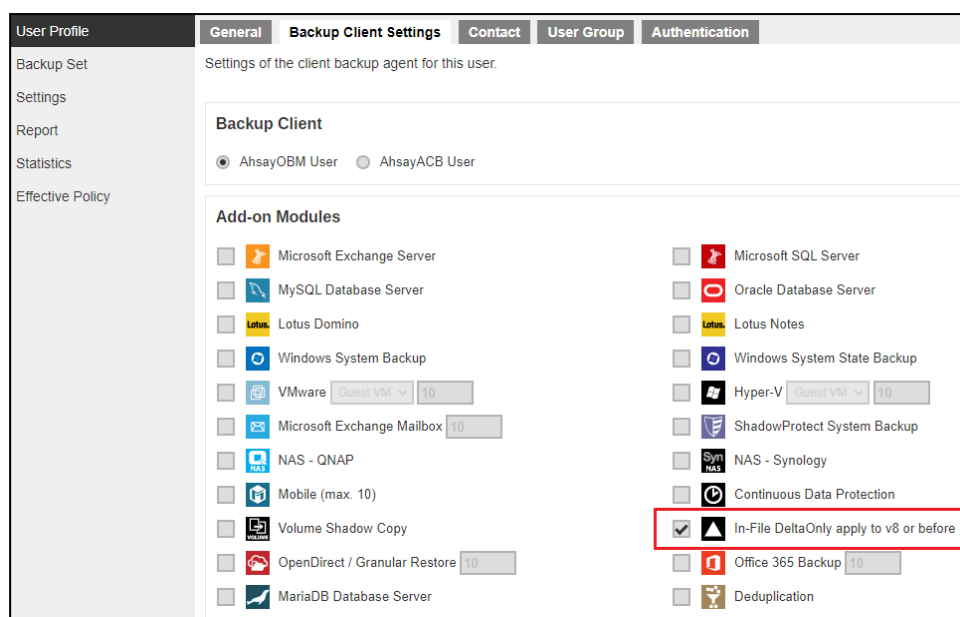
User Profile
Backup Set
Settings
Report
Statistics
Effective Policy

General | Backup Client Settings | Contact | User Group | Authentication

Settings of the client backup agent for this user.

Backup Client

AhsayOBM User AhsayACB User

Add-on Modules

Microsoft Exchange Server
MySQL Database Server
Lotus Domino
Windows System Backup
VMware Guest VM 10
Microsoft Exchange Mailbox 10
NAS - QNAP
Mobile (max. 10)
Volume Shadow Copy
OpenDirect / Granular Restore 10
MariaDB Database Server

Microsoft SQL Server
Oracle Database Server
Lotus Notes
Windows System State Backup
Hyper-V Guest VM 10
ShadowProtect System Backup
NAS - Synology
Continuous Data Protection
In-File DeltaOnly apply to v8 or before
Office 365 Backup 10
Deduplication